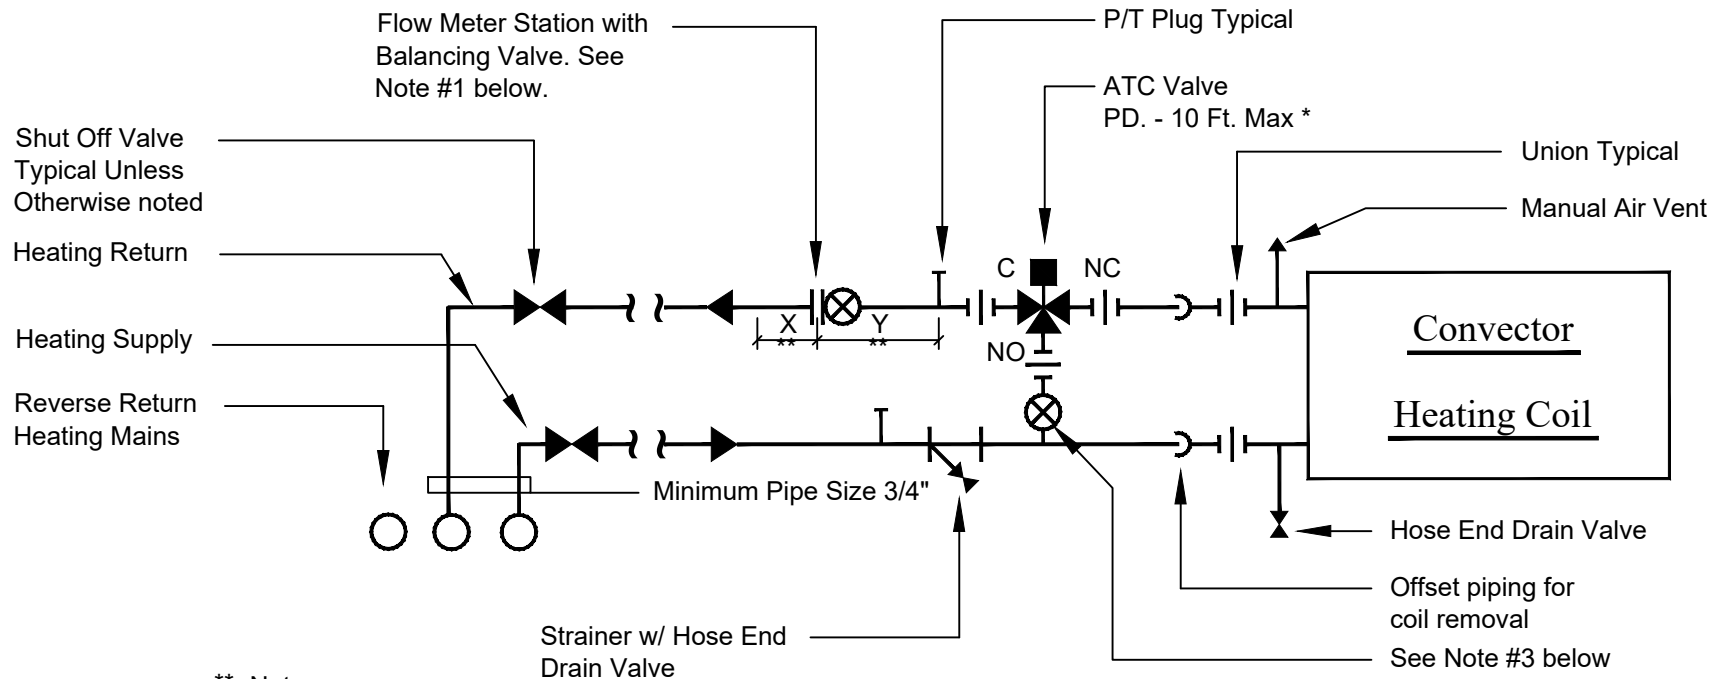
Flow Meter Station with Balancing Valve. See Note #1 below.

P/T Plug Typical

ATC Valve
PD. - 10 Ft. Max *

Shut Off Valve Typical Unless Otherwise noted

Union Typical

Manual Air Vent

Heating Return

C

NC

X
**

Y
**

NO

Convector

Heating Supply

Reverse Return Heating Mains

Heating Coil

Minimum Pipe Size 3/4"

Hose End Drain Valve

Offset piping for coil removal

Strainer w/ Hose End Drain Valve

See Note #3 below

** Notes